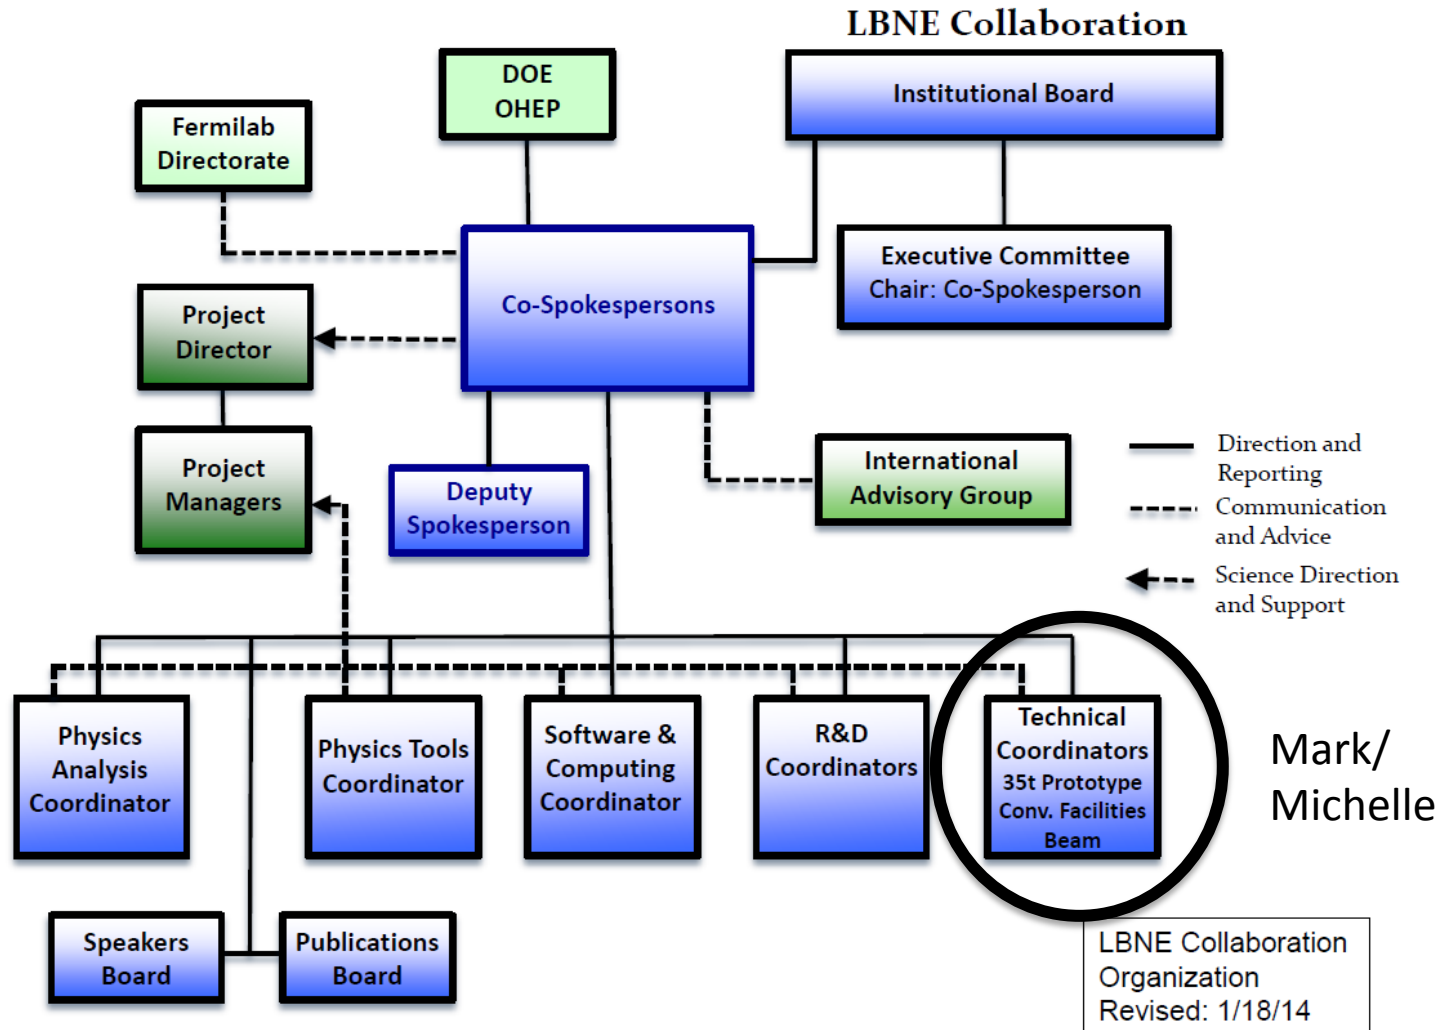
LBNE Collaboration

DOE OHEP

Institutional Board

Fermilab Directorate

Co-Spokespersons

Executive Committee Chair: Co-Spokesperson

Project Director

Project Managers

Deputy Spokesperson

International Advisory Group

Direction and Reporting

Communication and Advice

Science Direction and Support

Physics Analysis Coordinator

Physics Tools Coordinator

Software & Computing Coordinator

R&D Coordinators

Technical Coordinators 35t Prototype Conv. Facilities Beam

Mark/ Michelle

Speakers Board

Publications Board

LBNE Collaboration Organization Revised: 1/18/14